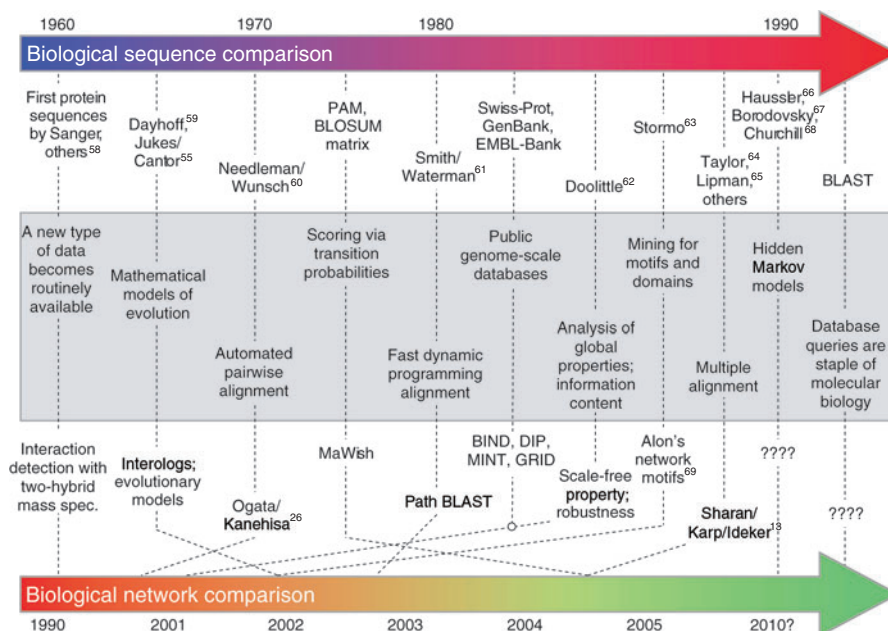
1960 1970 1980 1990

Biological sequence comparison

First protein sequences by Sanger, others$^{58}$

Dayhoff,$^{59}$ Jukes/ Cantor$^{55}$

Needleman/ Wunsch$^{60}$

PAM, BLOSUM matrix

Smith/ Waterman$^{61}$

Swiss-Prot, GenBank, EMBL-Bank

Doolittle$^{62}$

Stormo$^{63}$

Taylor,$^{64}$ Lipman,$^{65}$ others

Haussler,$^{66}$ Borodovsky,$^{67}$ Churchill$^{68}$

BLAST

A new type of data becomes routinely available

Mathematical models of evolution

Automated pairwise alignment

Scoring via transition probabilities

Fast dynamic programming alignment

Public genome-scale databases

Analysis of global properties; information content

Mining for motifs and domains

Multiple alignment

Hidden Markov models

Database queries are staple of molecular biology

Interaction detection with two-hybrid mass spec.

Interologs; evolutionary models

Ogata/ Kanehisa$^{26}$

MaWish

Path BLAST

BIND, DIP, MINT, GRID

Scale-free property; robustness

Alon's network motifs$^{69}$

Sharan/ Karp/Ideker$^{13}$

????

????

Biological network comparison

1990 2001 2002 2003 2004 2005 2010?